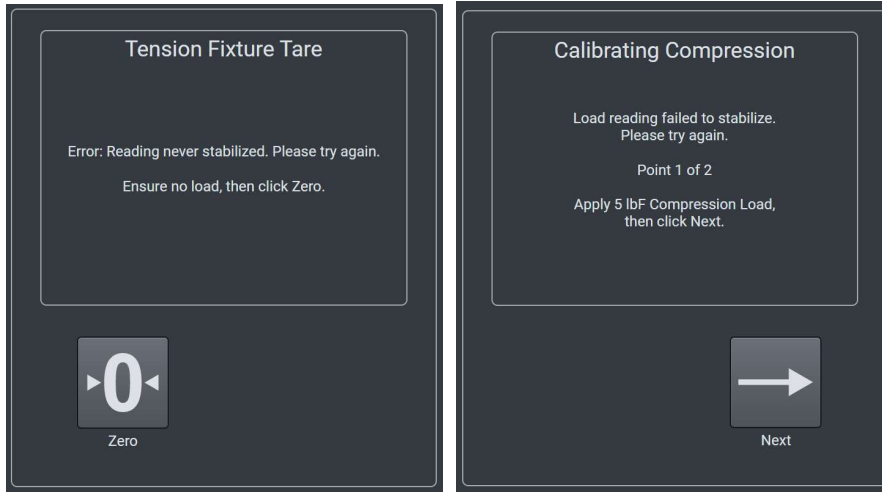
Tension Fixture Tare

Error: Reading never stabilized. Please try again.

Ensure no load, then click Zero.

0

Zero

Calibrating Compression

Load reading failed to stabilize. Please try again.

Point 1 of 2

Apply 5 lbF Compression Load, then click Next.

Next